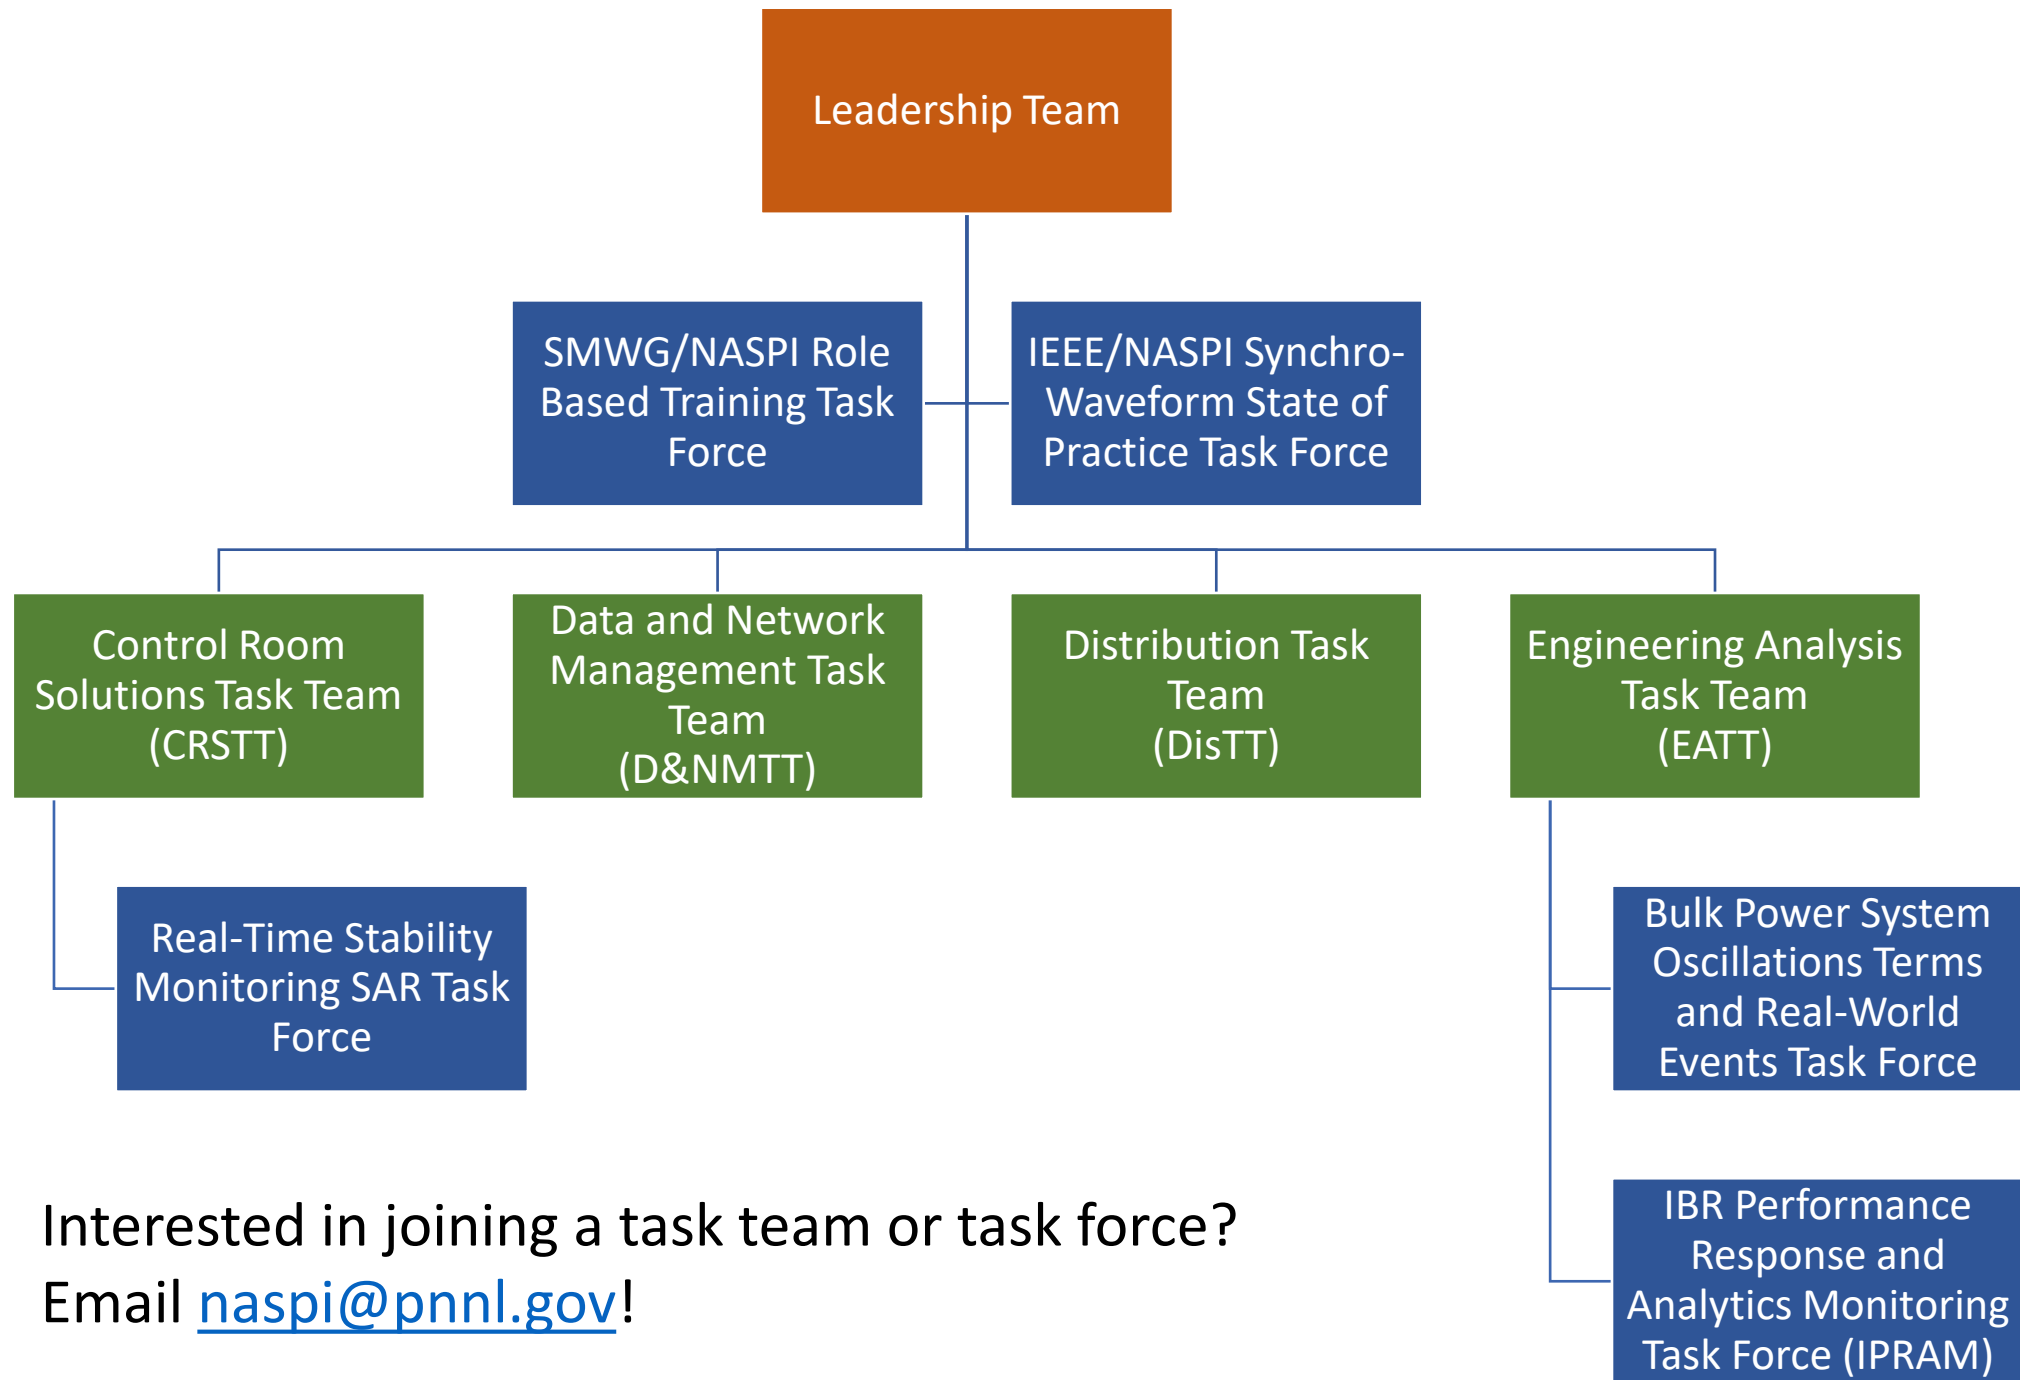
Leadership Team

SMWG/NASPI Role Based Training Task Force

IEEE/NASPI Synchro-Waveform State of Practice Task Force

Control Room Solutions Task Team (CRSTT)

Data and Network Management Task Team (D&NMTT)

Distribution Task Team (DisTT)

Engineering Analysis Task Team (EATT)

Real-Time Stability Monitoring SAR Task Force

Bulk Power System Oscillations Terms and Real-World Events Task Force

IBR Performance Response and Analytics Monitoring Task Force (IPRAM)

Interested in joining a task team or task force? Email naspi@pnnl.gov!